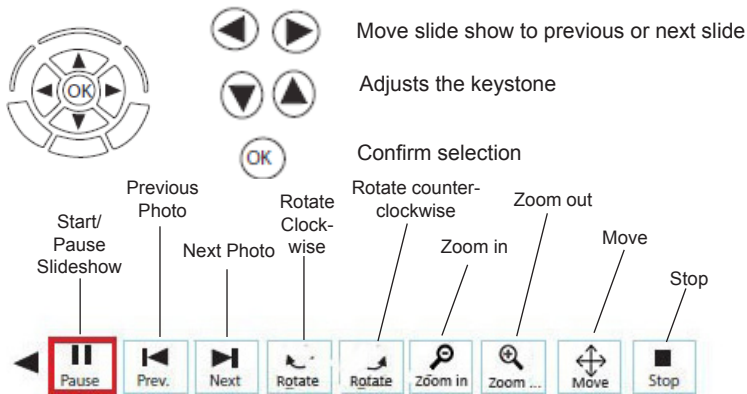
OK

Move slide show to previous or next slide

Adjusts the keystone

OK

Confirm selection

Start/ Pause Slideshow

Previous Photo

Next Photo

Rotate Clockwise

Rotate counterclockwise

Zoom in

Zoom out

Move

Stop

Pause

Prev.

Next

Rotate

Rotate

Zoom in

Zoom ...

Move

Stop